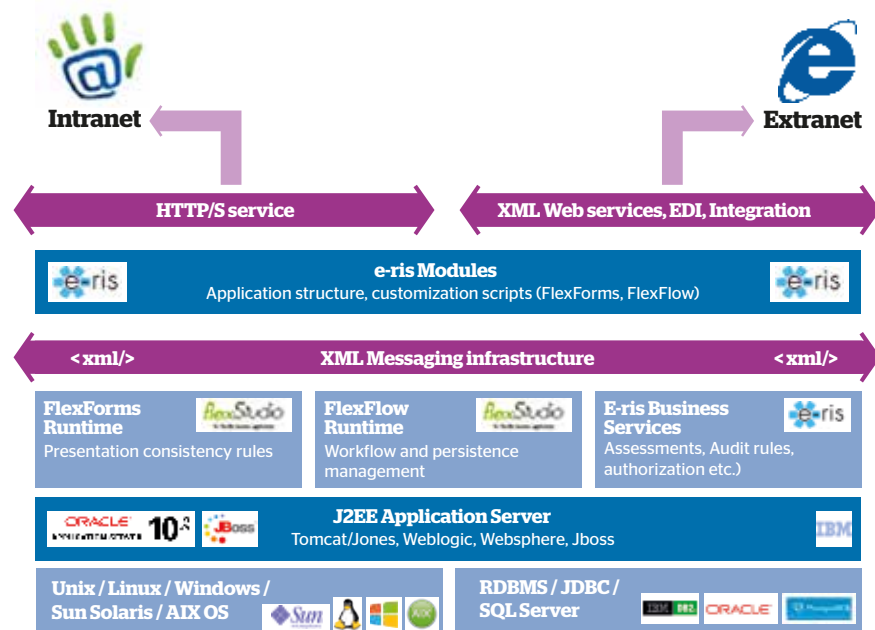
Intranet

Extranet

HTTP/S service

XML Web services, EDI, Integration

e-ris

e-ris Modules
Application structure, customization scripts (FlexForms, FlexFlow)

e-ris

<xml/>

XML Messaging infrastructure

<xml/>

FlexForms Runtime
Presentation consistency rules

FlexStudio

FlexFlow Runtime
Workflow and persistence management

FlexStudio

E-ris Business Services
Assessments, Audit rules, authorization etc.)

e-ris

ORACLE APPLICATION SERVER 10g

JBoss

J2EE Application Server
Tomcat/Jones, Weblogic, Websphere, Jboss

IBM

Unix / Linux / Windows / Sun Solaris / AIX OS

Sun

AIX

RDBMS / JDBC / SQL Server

IBM DB2

ORACLE

PostgreSQL